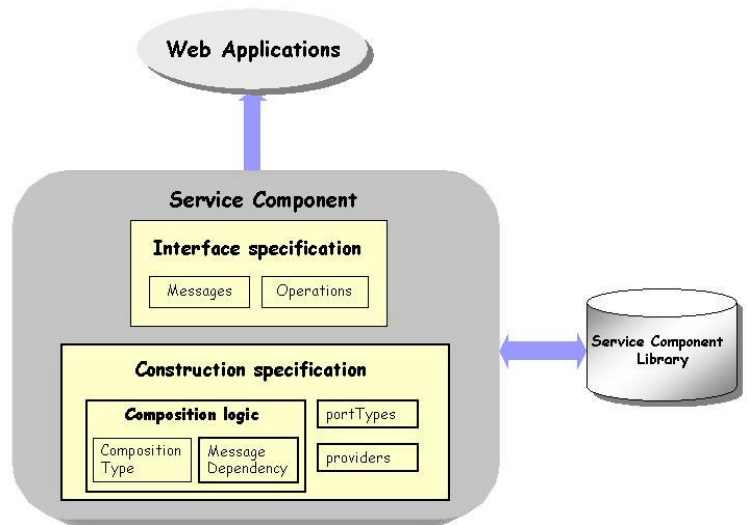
Web Applications

Service Component

Interface specification

Messages

Operations

Construction specification

Composition logic

Composition Type

Message Dependency

portTypes

providers

Service Component Library